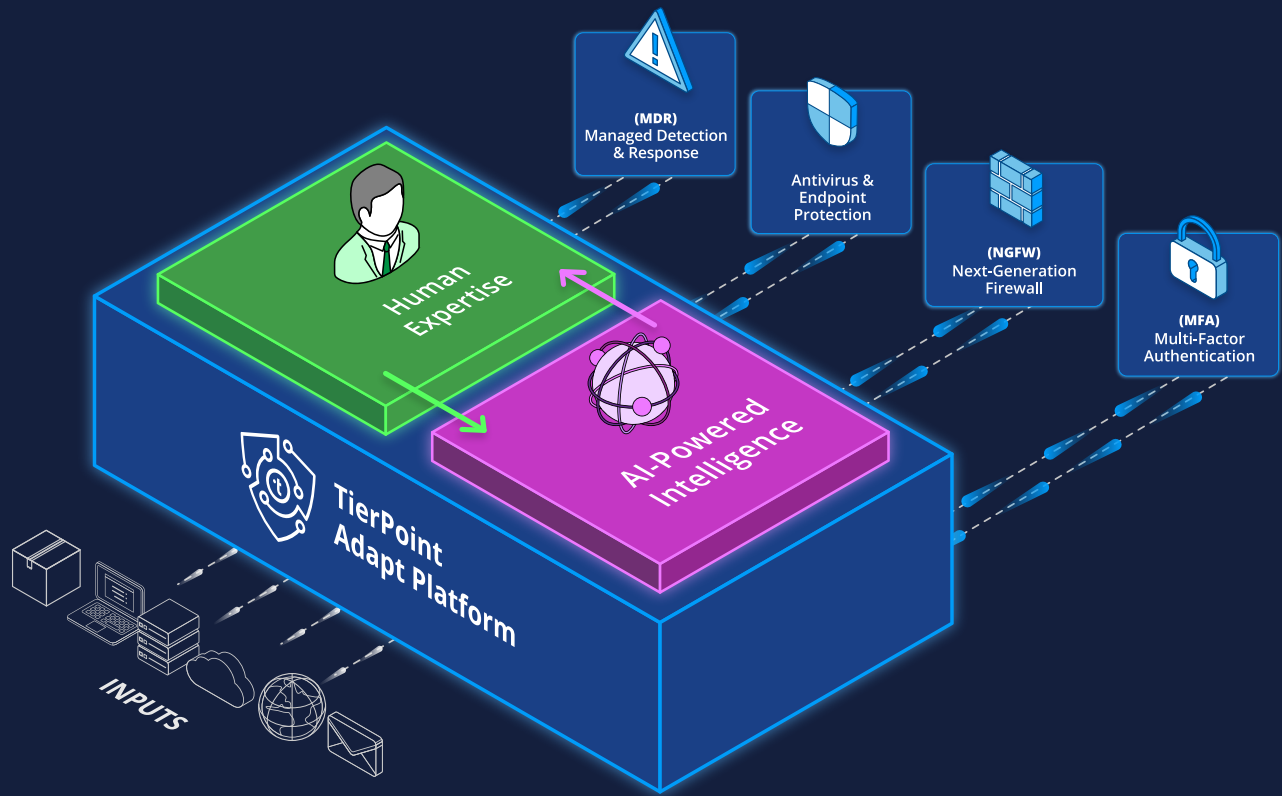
(MDR)
Managed Detection & Response

Antivirus & Endpoint Protection

(NGFW)
Next-Generation Firewall

(MFA)
Multi-Factor Authentication

Human Expertise

AI-Powered Intelligence

TierPoint Adapt Platform

INPUTS